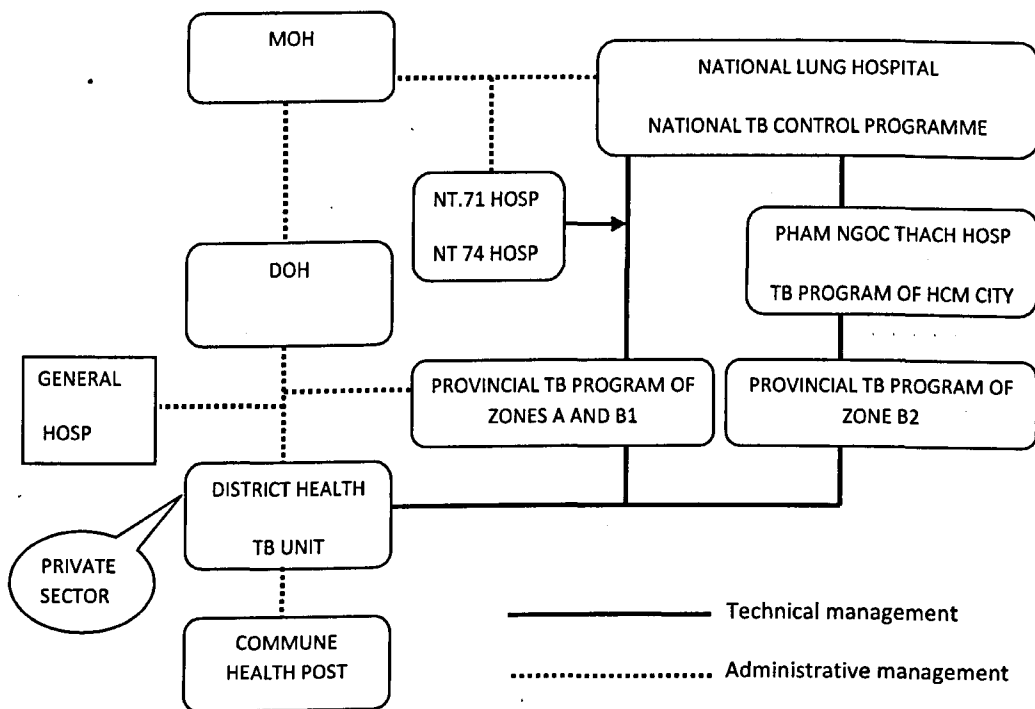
MOH

NATIONAL LUNG HOSPITAL

NATIONAL TB CONTROL PROGRAMME

NT.71 HOSP

NT 74 HOSP

PHAM NGOC THACH HOSP

TB PROGRAM OF HCM CITY

DOH

GENERAL

HOSP

PROVINCIAL TB PROGRAM OF ZONES A AND B1

PROVINCIAL TB PROGRAM OF ZONE B2

DISTRICT HEALTH

TB UNIT

PRIVATE SECTOR

COMMUNE HEALTH POST

Technical management

Administrative management